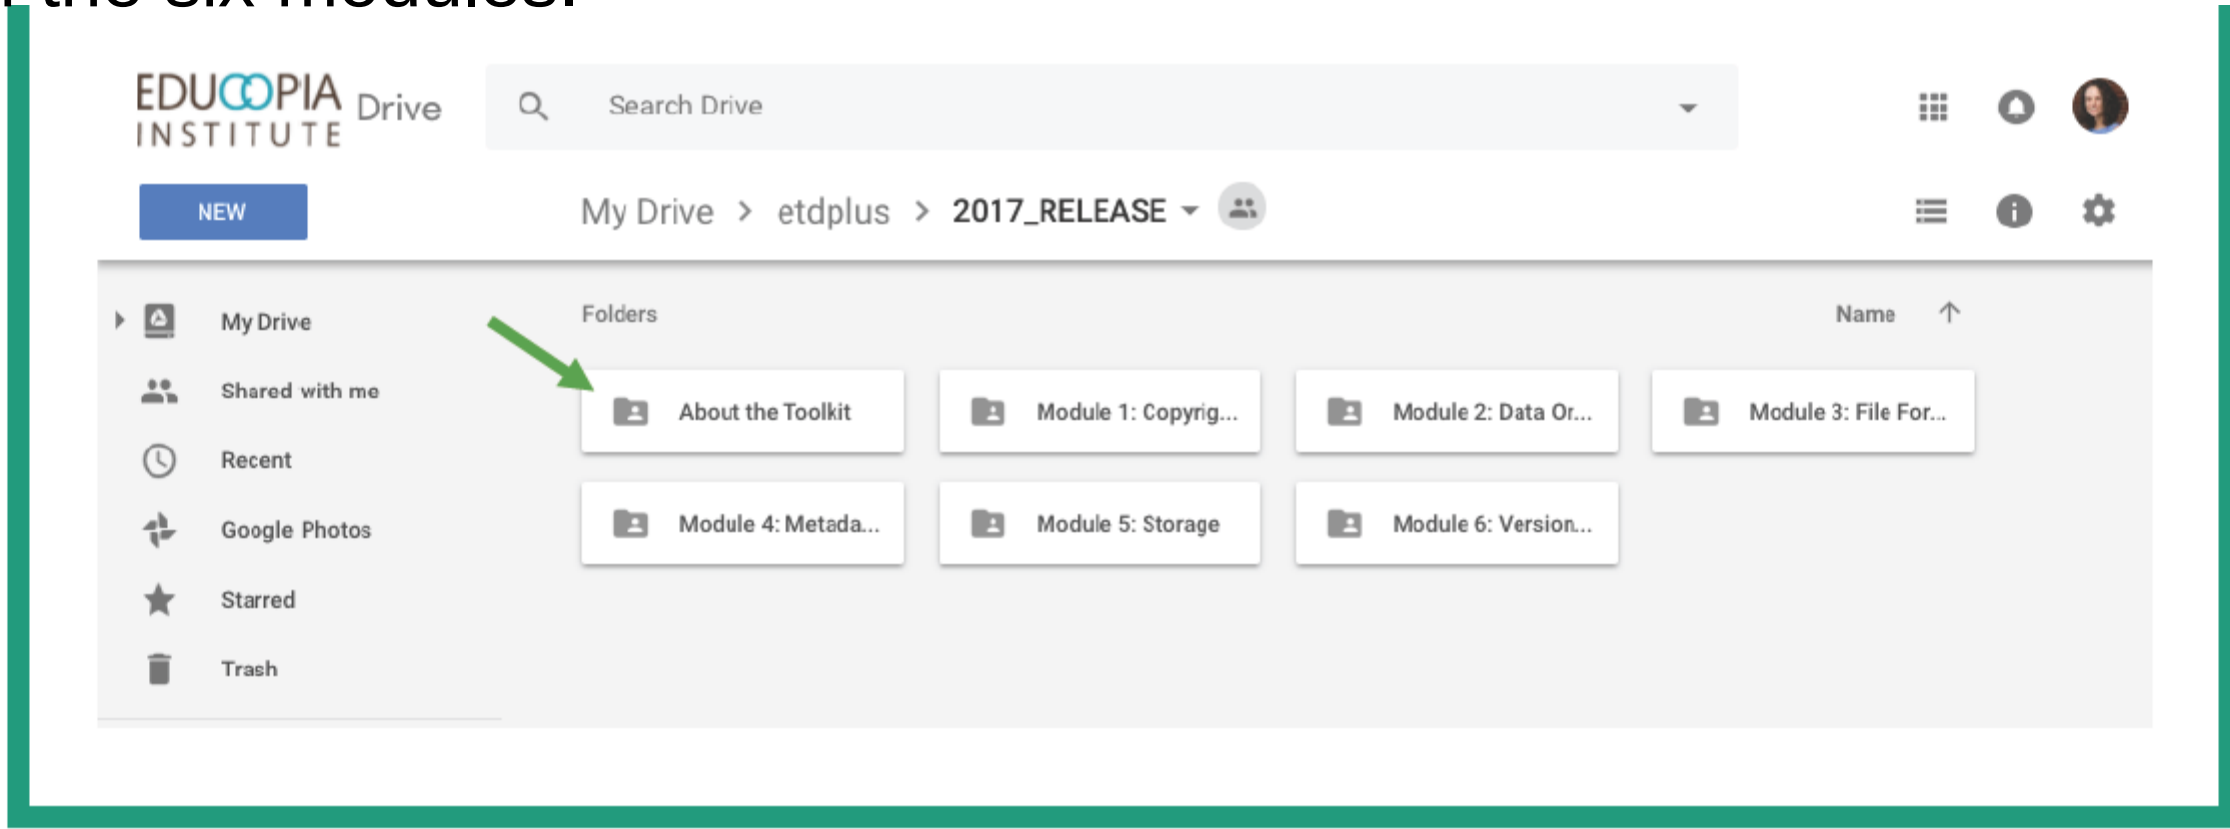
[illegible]

EDUCOPIA INSTITUTE Drive

Search Drive

NEW

My Drive > etdplus > 2017_RELEASE

My Drive
Shared with me
Recent
Google Photos
Starred
Trash

Folders

Name

About the Toolkit
Module 1: Copyrig...
Module 2: Data Or...
Module 3: File For...
Module 4: Metada...
Module 5: Storage
Module 6: Version...